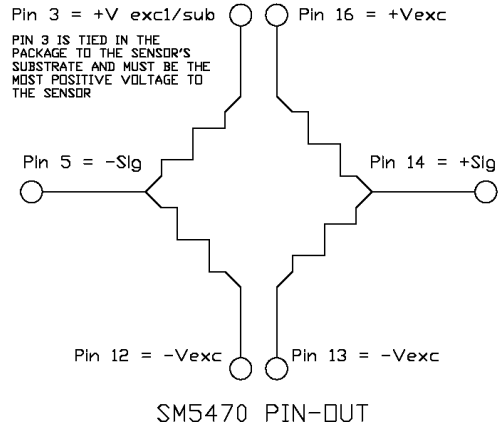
Pin 3 = +V exc1/sub

Pin 16 = +Vexc

PIN 3 IS TIED IN THE PACKAGE TO THE SENSOR'S SUBSTRATE AND MUST BE THE MOST POSITIVE VOLTAGE TO THE SENSOR

Pin 5 = -Sig

Pin 14 = +Sig

Pin 12 = -Vexc

Pin 13 = -Vexc

SM5470 PIN-OUT